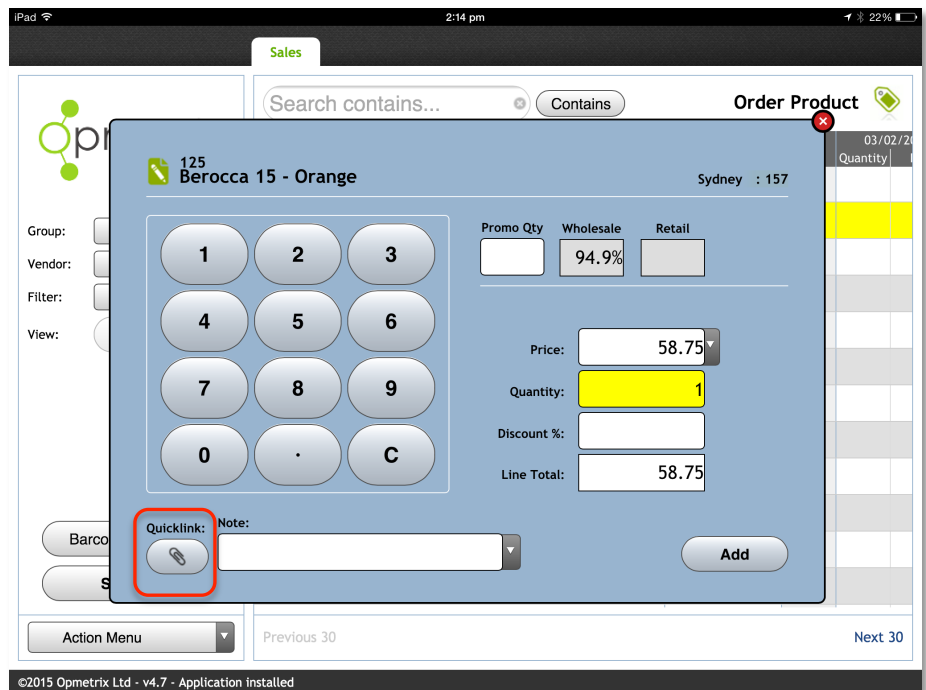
iPad
2:14 pm
22%

Sales

Search contains...
Contains
Order Product

03/02/2
Quantity

Group:
Vendor:
Filter:
View:

125
Berocca 15 - Orange
Sydney : 157

| 1 | 2 | 3 |
|---|---|---|
| 4 | 5 | 6 |
| 7 | 8 | 9 |
| 0 | . | C |

Promo Qty
Wholesale
94.9%
Retail

Price: 58.75
Quantity: 1
Discount %:
Line Total: 58.75

Quicklink:
Note:
Add

Barco
S

Action Menu
Previous 30
Next 30

©2015 Opmetrix Ltd - v4.7 - Application installed